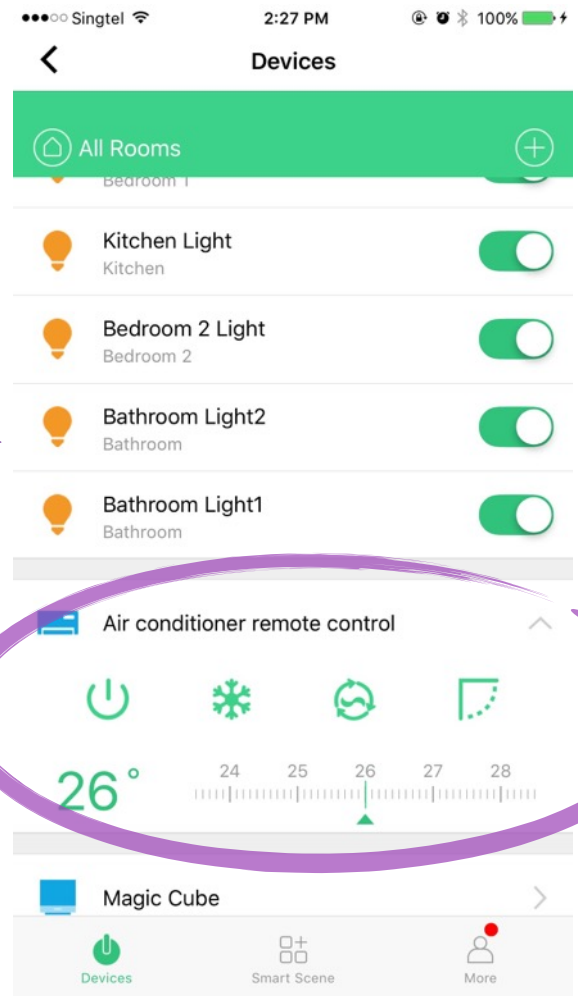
●●●○○ Singtel 2:27 PM 100%

Devices

All Rooms

Bedroom 1

Kitchen Light
Kitchen

Bedroom 2 Light
Bedroom 2

Bathroom Light2
Bathroom

Bathroom Light1
Bathroom

Air conditioner remote control

26°

24 25 26 27 28

Magic Cube

Devices Smart Scene More